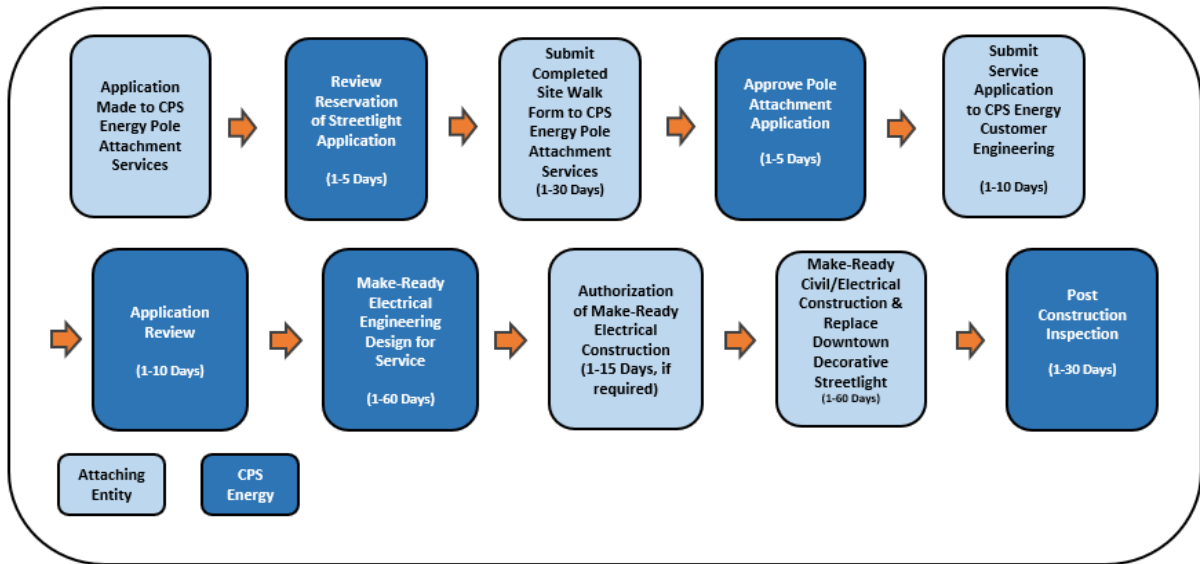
Application Made to CPS Energy Pole Attachment Services

Review Reservation of Streetlight Application

(1-5 Days)

Submit Completed Site Walk Form to CPS Energy Pole Attachment Services
(1-30 Days)

Approve Pole Attachment Application

(1-5 Days)

Submit Service Application to CPS Energy Customer Engineering

(1-10 Days)

Application Review

(1-10 Days)

Make-Ready Electrical Engineering Design for Service

(1-60 Days)

Authorization of Make-Ready Electrical Construction
(1-15 Days, if required)

Make-Ready Civil/Electrical Construction & Replace Downtown Decorative Streetlight
(1-60 Days)

Post Construction Inspection

(1-30 Days)

Attaching Entity

CPS Energy